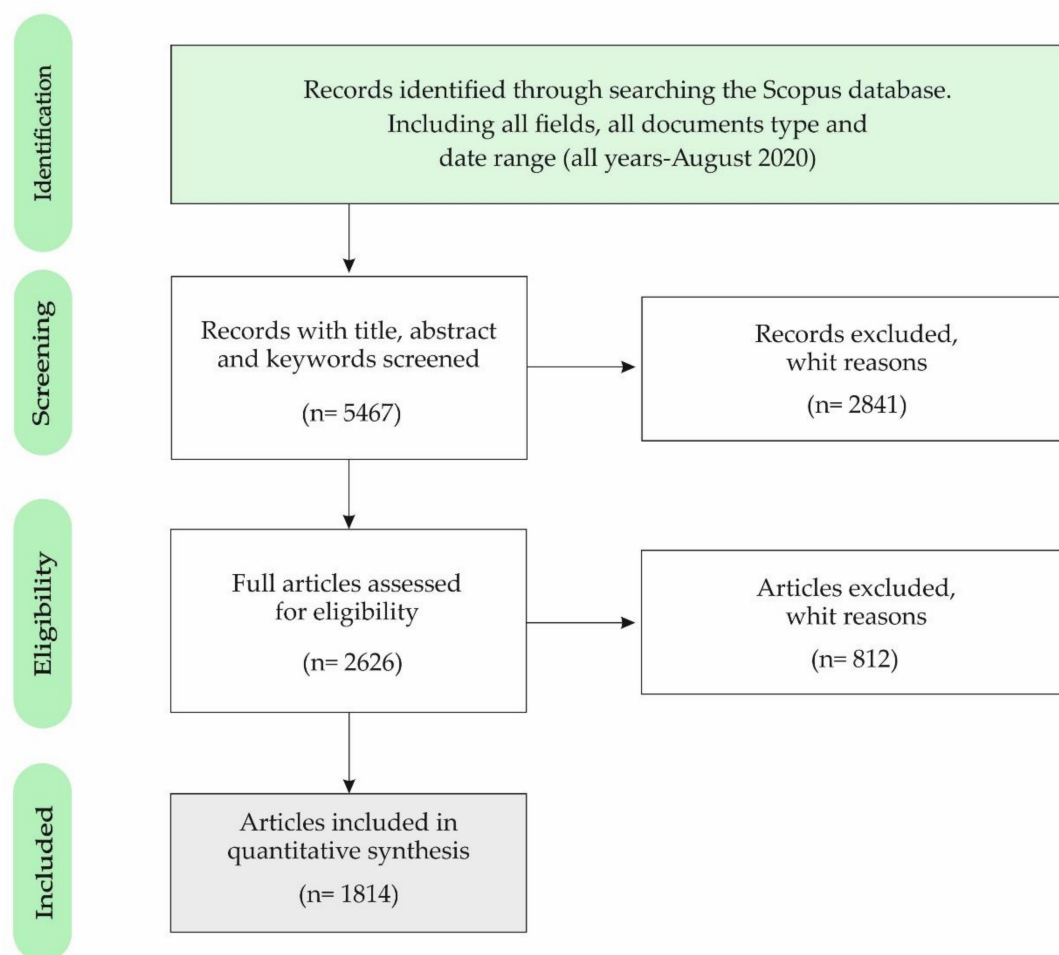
Identification

Records identified through searching the Scopus database. Including all fields, all documents type and date range (all years-August 2020)

Screening

Records with title, abstract and keywords screened

(n= 5467)

Records excluded, whit reasons

(n= 2841)

Eligibility

Full articles assessed for eligibility

(n= 2626)

Articles excluded, whit reasons

(n= 812)

Included

Articles included in quantitative synthesis

(n= 1814)